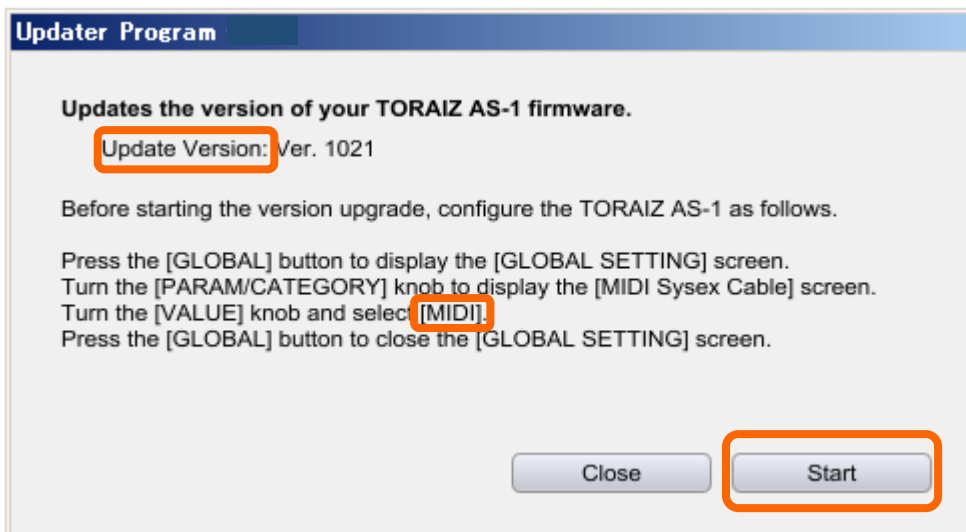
Updater Program

Updates the version of your TORAIZ AS-1 firmware.

Update Version: Ver. 1021

Before starting the version upgrade, configure the TORAIZ AS-1 as follows.

Press the [GLOBAL] button to display the [GLOBAL SETTING] screen.
Turn the [PARAM/CATEGORY] knob to display the [MIDI Sysex Cable] screen.
Turn the [VALUE] knob and select [MIDI].
Press the [GLOBAL] button to close the [GLOBAL SETTING] screen.

Close

Start